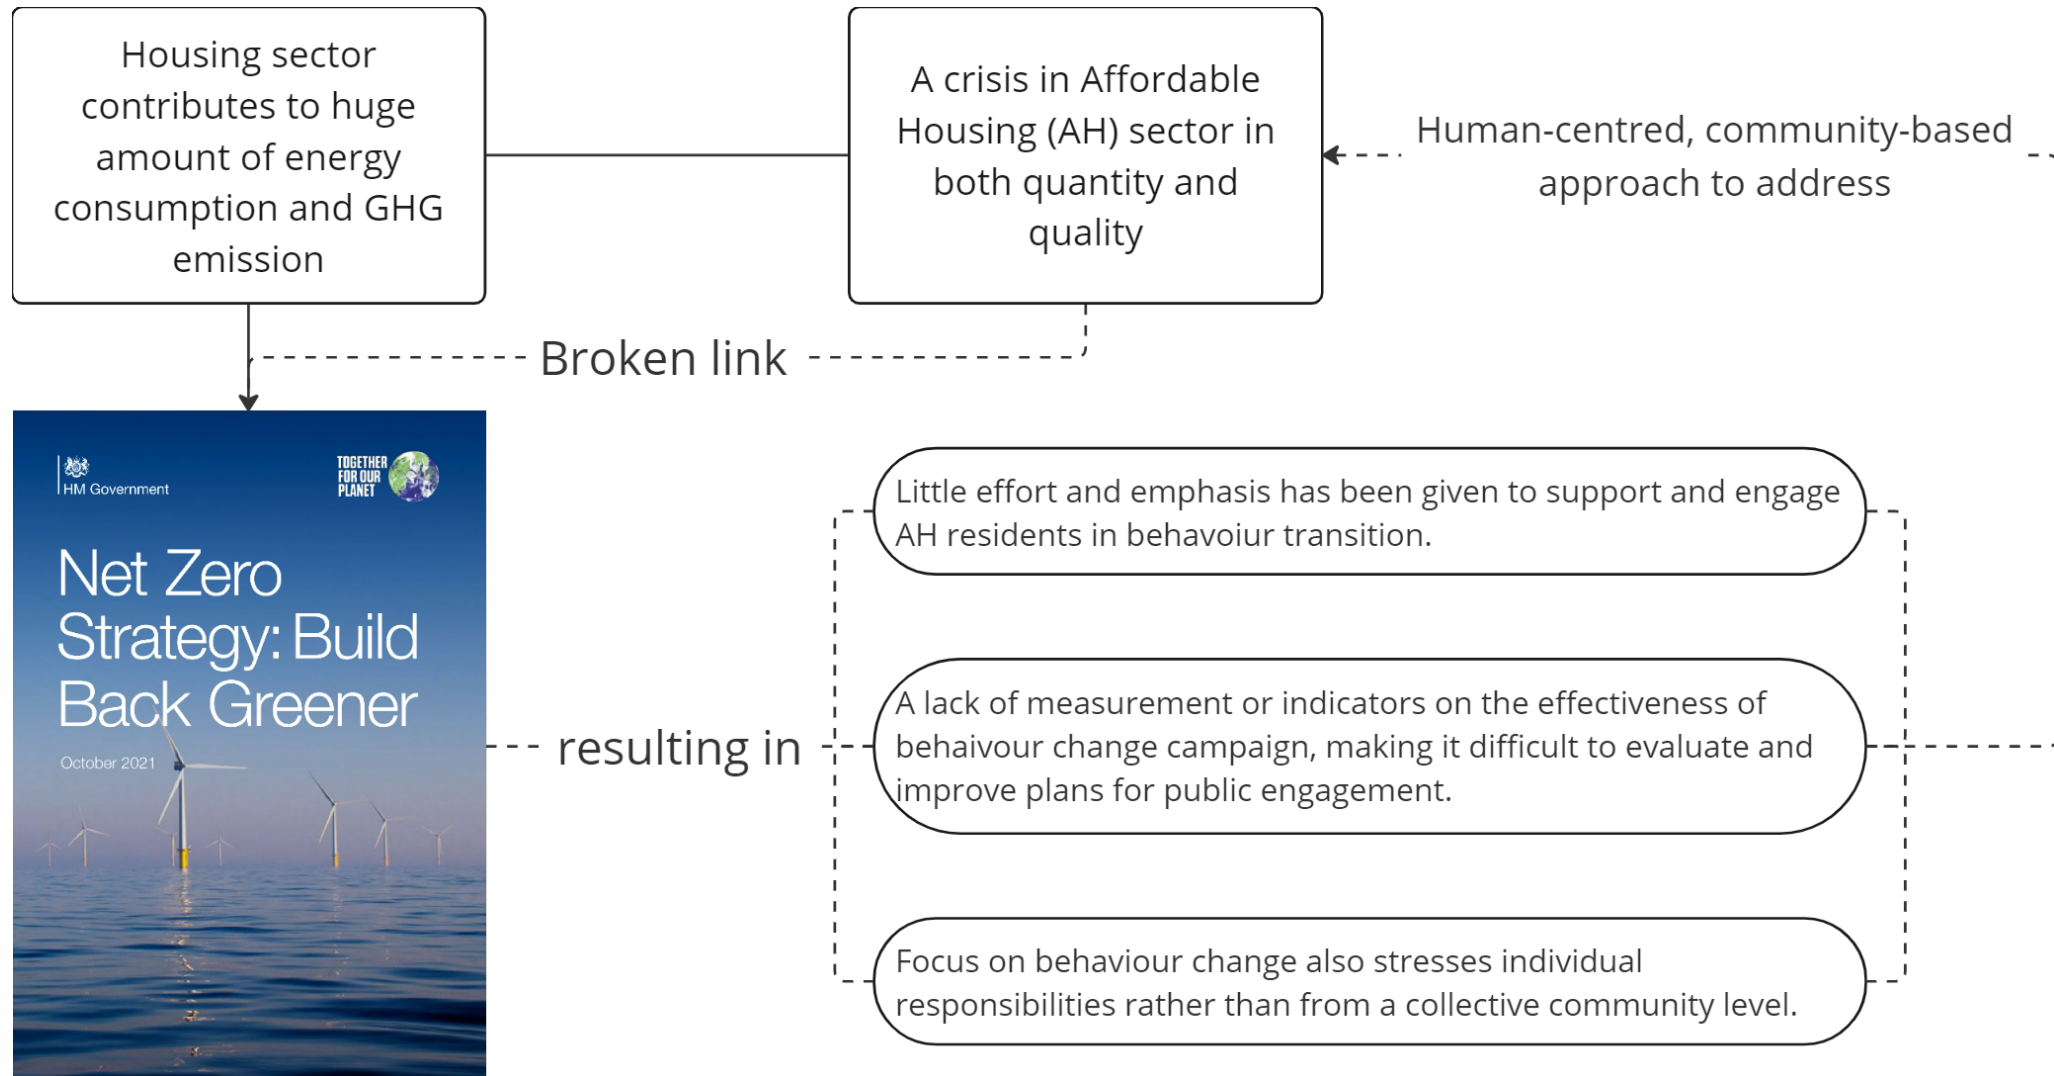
Housing sector contributes to huge amount of energy consumption and GHG emission

A crisis in Affordable Housing (AH) sector in both quantity and quality

Human-centred, community-based approach to address

Broken link

HM Government

TOGETHER FOR OUR PLANET

Net Zero Strategy: Build Back Greener

October 2021

resulting in

Little effort and emphasis has been given to support and engage AH residents in behavoiur transition.

A lack of measurement or indicators on the effectiveness of behaivour change campaign, making it difficult to evaluate and improve plans for public engagement.

Focus on behaviour change also stresses individual responsibilities rather than from a collective community level.